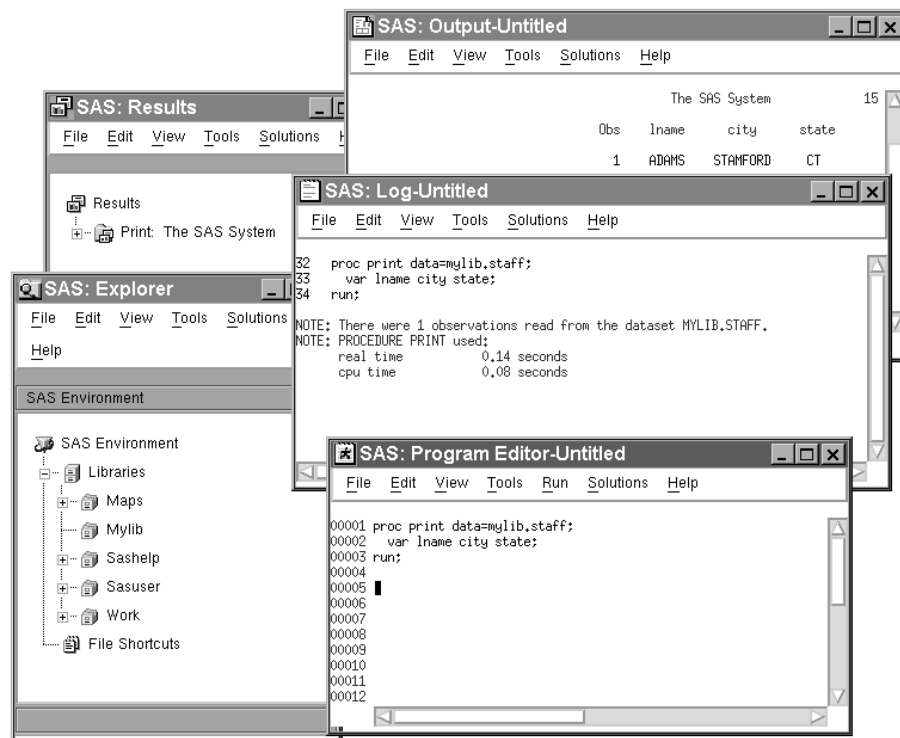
SAS: Output-Untitled

File Edit View Tools Solutions Help

The SAS System 15

| Obs | lname | city | state |
|---|---|---|---|
| 1 | ADAMS | STAMFORD | CT |

SAS: Results

File Edit View Tools Solutions H

Results

Print: The SAS System

SAS: Log-Untitled

File Edit View Tools Solutions Help

32 proc print data=mylib.staff;
33 var lname city state;
34 run;

NOTE: There were 1 observations read from the dataset MYLIB.STAFF.
NOTE: PROCEDURE PRINT used:
real time 0.14 seconds
cpu time 0.08 seconds

SAS: Explorer

File Edit View Tools Solutions

Help

SAS Environment

SAS Environment

Libraries

Maps

Mylib

Sashelp

Sasuser

Work

File Shortcuts

SAS: Program Editor-Untitled

File Edit View Tools Run Solutions Help

00001 proc print data=mylib.staff;
00002 var lname city state;
00003 run;
00004
00005
00006
00007
00008
00009
00010
00011
00012